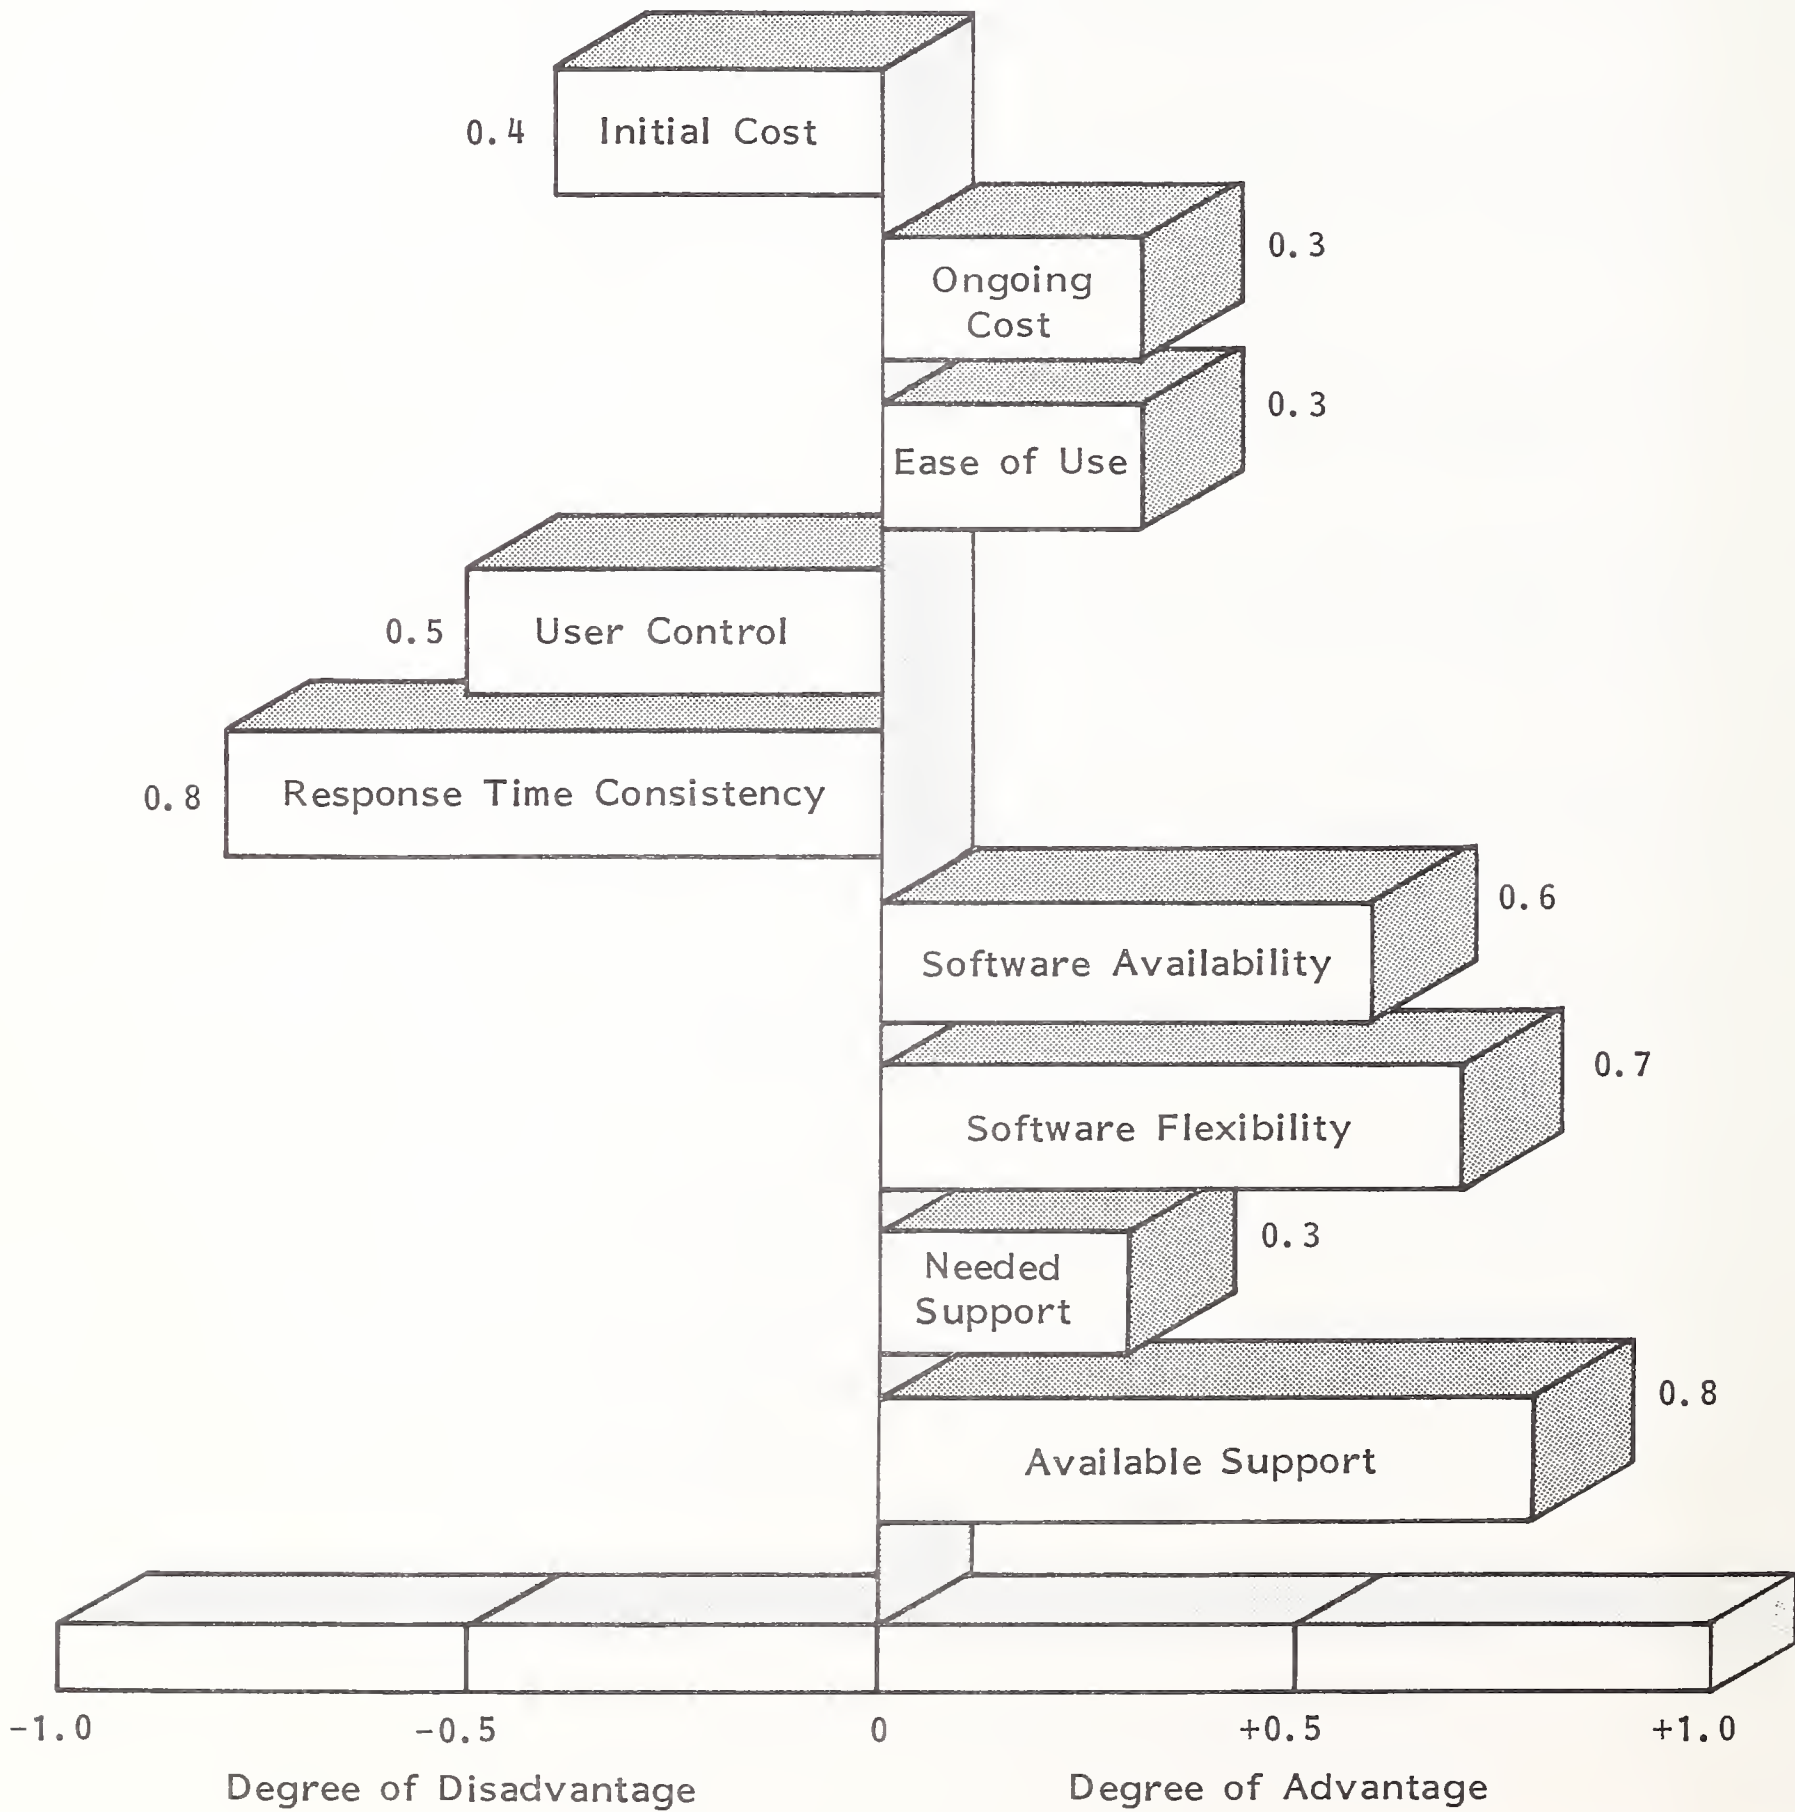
0.4 Initial Cost

Ongoing Cost 0.3

Ease of Use 0.3

0.5 User Control

0.8 Response Time Consistency

Software Availability 0.6

Software Flexibility 0.7

Needed Support 0.3

Available Support 0.8

-1.0
-0.5
0
+0.5
+1.0

Degree of Disadvantage

Degree of Advantage